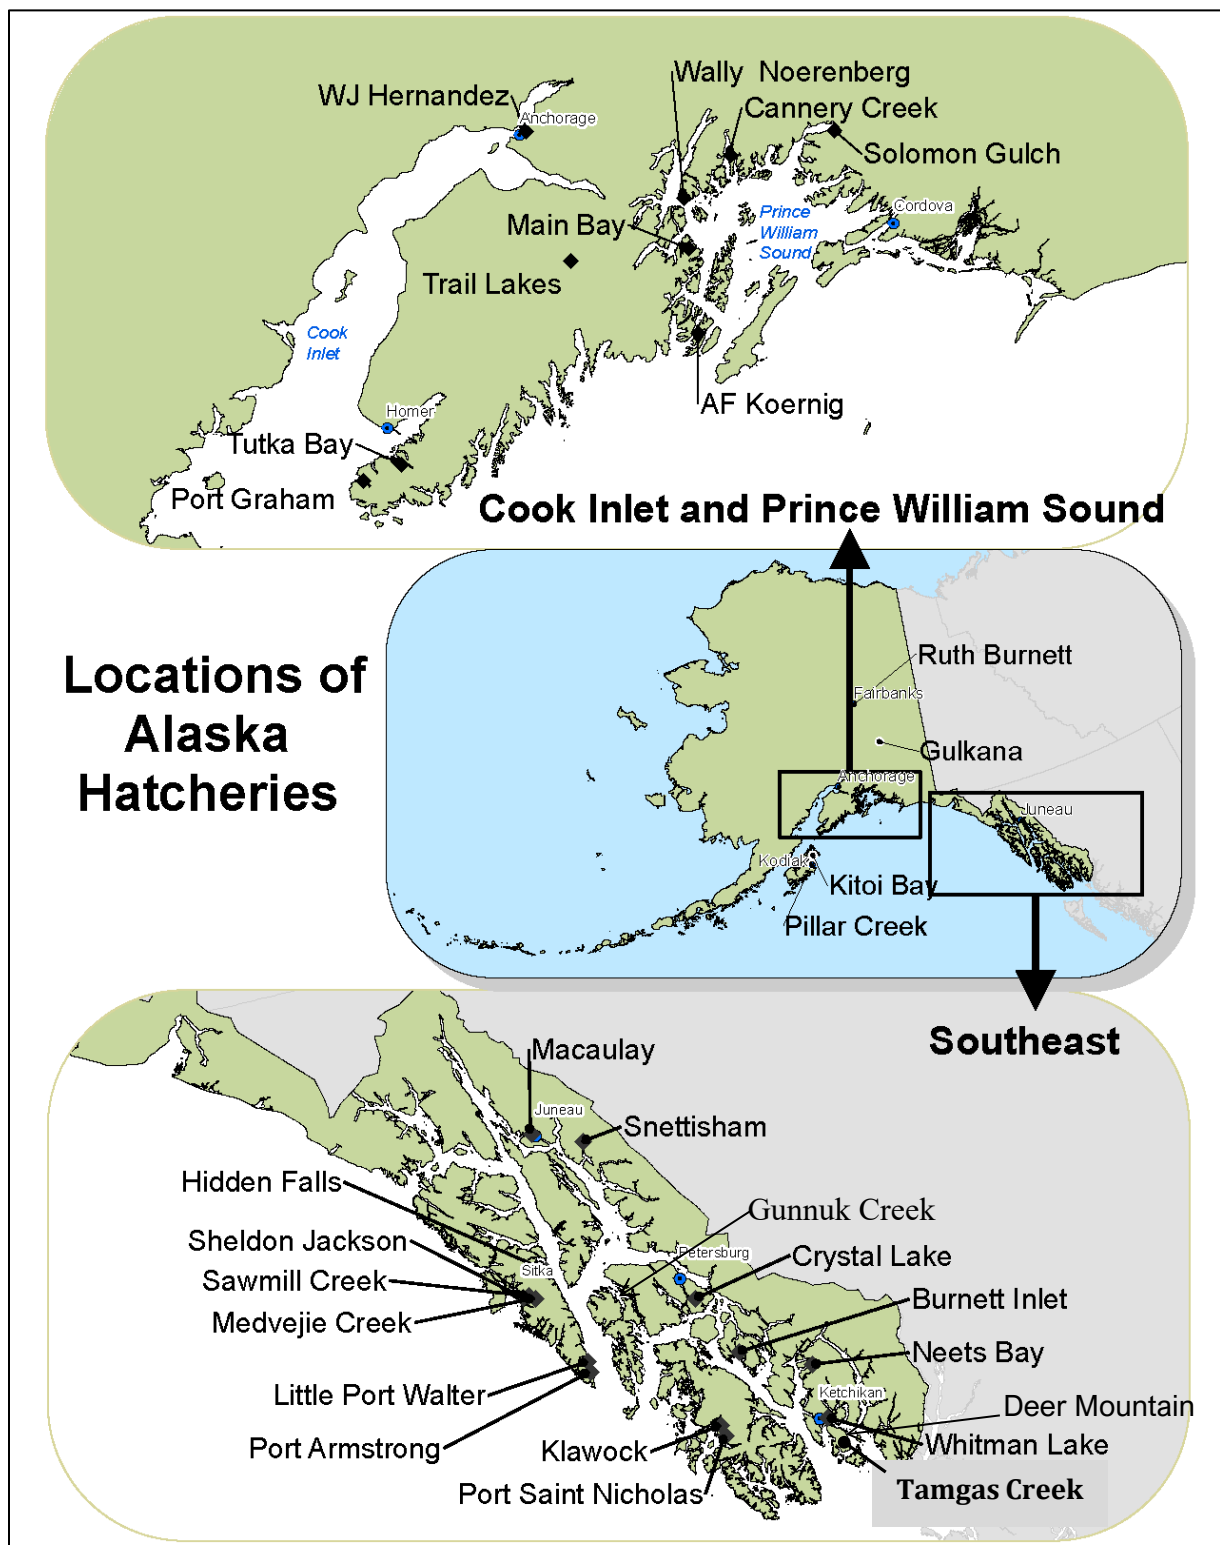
Wally Noerenberg
WJ Hernandez
Anchorage
Cannery Creek
Solomon Gulch
Cordova
Prince William Sound
Main Bay
Trail Lakes
Cook Inlet
Homer
AF Koernig
Tutka Bay
Port Graham
Cook Inlet and Prince William Sound

Locations of Alaska Hatcheries

Ruth Burnett
Fairbanks
Gulkana
Anchorage
Juneau
Kodiak
Kitoi Bay
Pillar Creek

Southeast
Macaulay
Juneau
Snettisham
Hidden Falls
Gunnuk Creek
Sheldon Jackson
Petersburg
Crystal Lake
Sawmill Creek
Sitka
Burnett Inlet
Medvejie Creek
Neets Bay
Ketchikan
Little Port Walter
Deer Mountain
Whitman Lake
Port Armstrong
Klawock
Tamgas Creek
Port Saint Nicholas